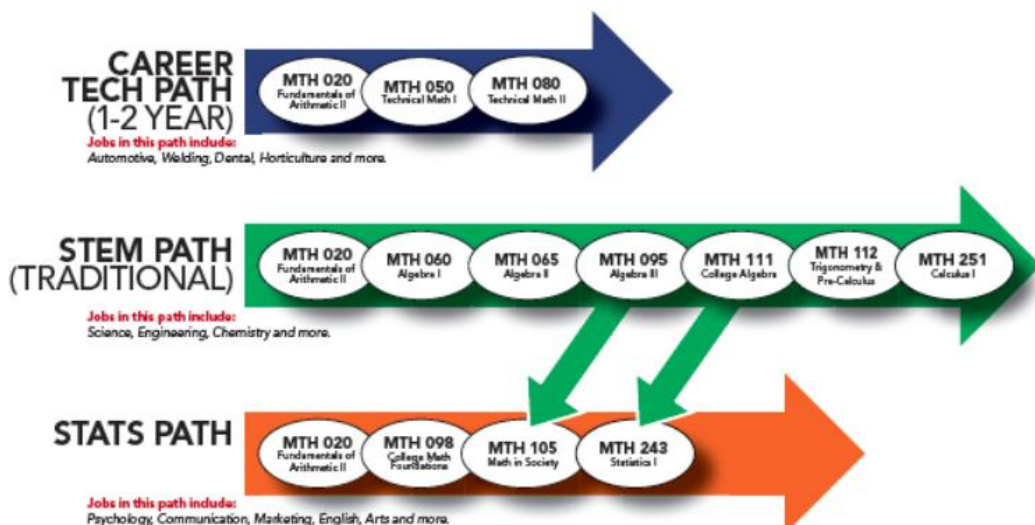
CAREER TECH PATH (1-2 YEAR)

MTH 020 Fundamentals of Arithmetic II

MTH 050 Technical Math I

MTH 080 Technical Math II

Jobs in this path include: Automotive, Welding, Dental, Horticulture and more.

STEM PATH (TRADITIONAL)

MTH 020 Fundamentals of Arithmetic II

MTH 060 Algebra I

MTH 065 Algebra II

MTH 095 Algebra III

MTH 111 College Algebra

MTH 112 Trigonometry & Pre-Calculus

MTH 251 Calculus I

Jobs in this path include: Science, Engineering, Chemistry and more.

STATS PATH

MTH 020 Fundamentals of Arithmetic II

MTH 098 College Math Foundations

MTH 105 Math in Society

MTH 243 Statistics I

Jobs in this path include: Psychology, Communication, Marketing, English, Arts and more.